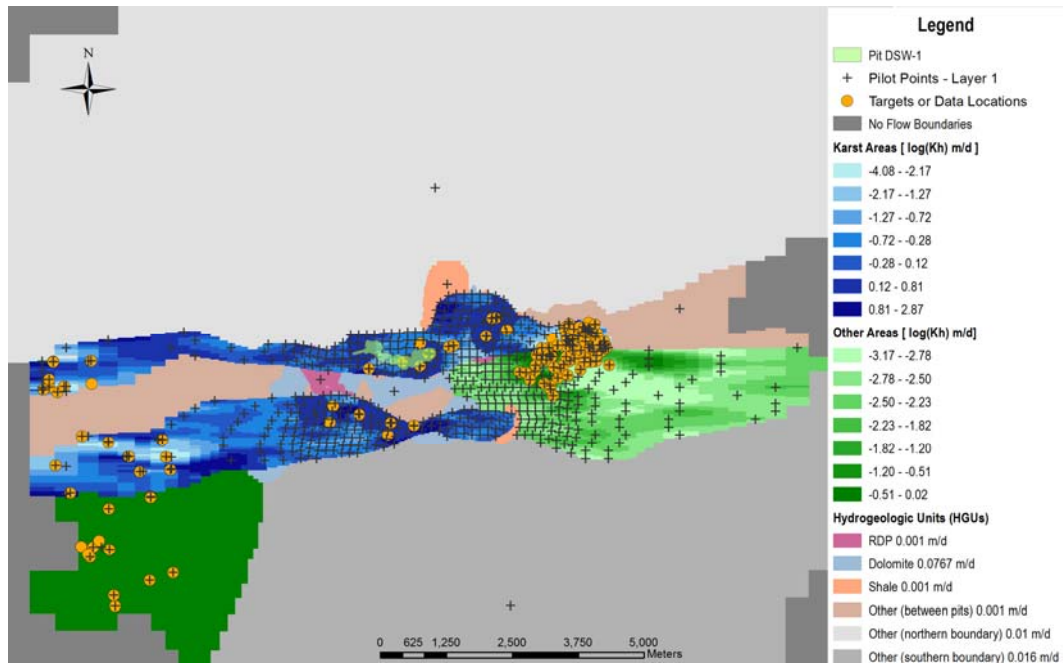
N

0 625 1,250 2,500 3,750 5,000 Meters

Legend

Pit DSW-1

Pilot Points - Layer 1

Targets or Data Locations

No Flow Boundaries

Karst Areas [ log(Kh) m/d ]

-4.08 - -2.17

-2.17 - -1.27

-1.27 - -0.72

-0.72 - -0.28

-0.28 - 0.12

0.12 - 0.81

0.81 - 2.87

Other Areas [ log(Kh) m/d]

-3.17 - -2.78

-2.78 - -2.50

-2.50 - -2.23

-2.23 - -1.82

-1.82 - -1.20

-1.20 - -0.51

-0.51 - 0.02

Hydrogeologic Units (HGUs)

RDP 0.001 m/d

Dolomite 0.0767 m/d

Shale 0.001 m/d

Other (between pits) 0.001 m/d

Other (northern boundary) 0.01 m/d

Other (southern boundary) 0.016 m/d